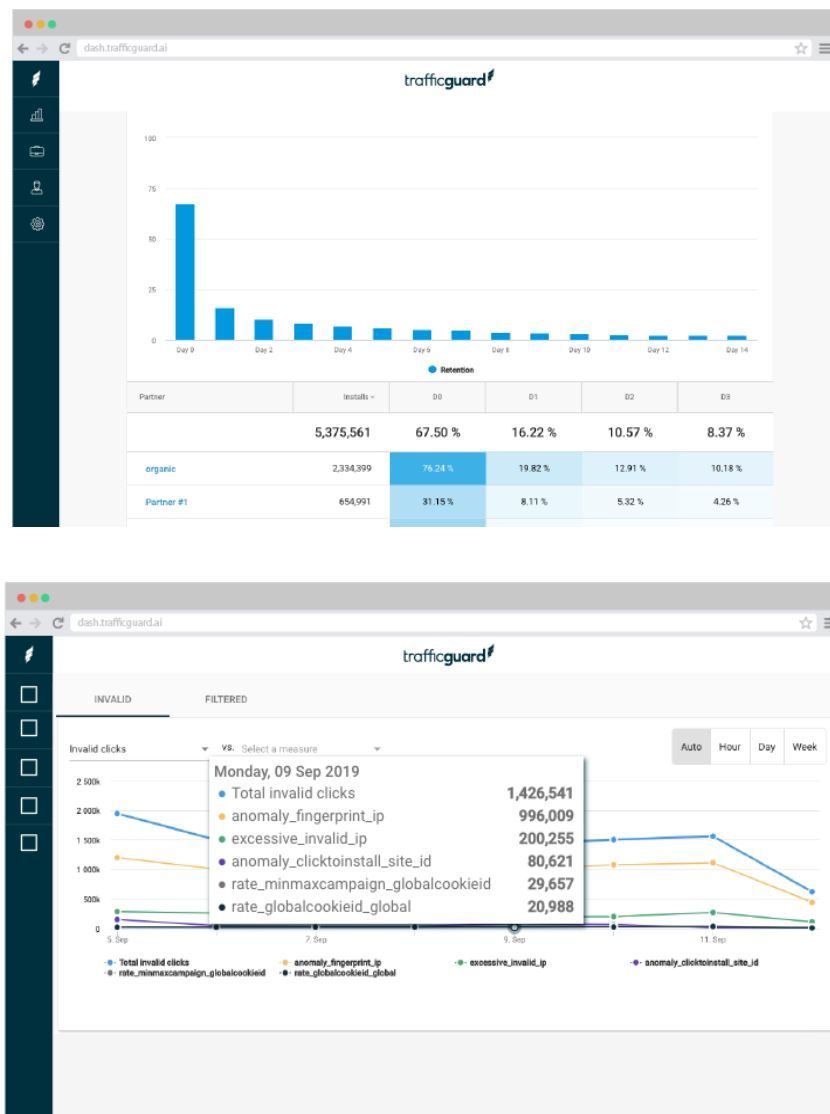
dash.trafficguard.ai

trafficguard

100
75
50
25
0

Day 0 Day 2 Day 4 Day 6 Day 8 Day 10 Day 12 Day 14

Retention

| Partner | Installs | D0 | D1 | D2 | D3 |
|---|---|---|---|---|---|
| | 5,375,561 | 67.50 % | 16.22 % | 10.57 % | 8.37 % |
| organic | 2,334,399 | 76.24 % | 19.82 % | 12.91 % | 10.18 % |
| Partner #1 | 654,991 | 31.15 % | 8.11 % | 5.32 % | 4.26 % |

dash.trafficguard.ai

trafficguard

INVALID FILTERED

Invalid clicks vs. Select a measure

Auto Hour Day Week

2 500k
2 000k
1 500k
1 000k
500k
0

5. Sep 7. Sep 9. Sep 11. Sep

Monday, 09 Sep 2019
Total invalid clicks 1,426,541
anomaly_fingerprint_ip 996,009
excessive_invalid_ip 200,255
anomaly_clicktoinstall_site_id 80,621
rate_minmaxcampaign_globalcookieid 29,657
rate_globalcookieid_global 20,988

Total invalid clicks anomaly_fingerprint_ip excessive_invalid_ip anomaly_clicktoinstall_site_id rate_minmaxcampaign_globalcookieid rate_globalcookieid_global